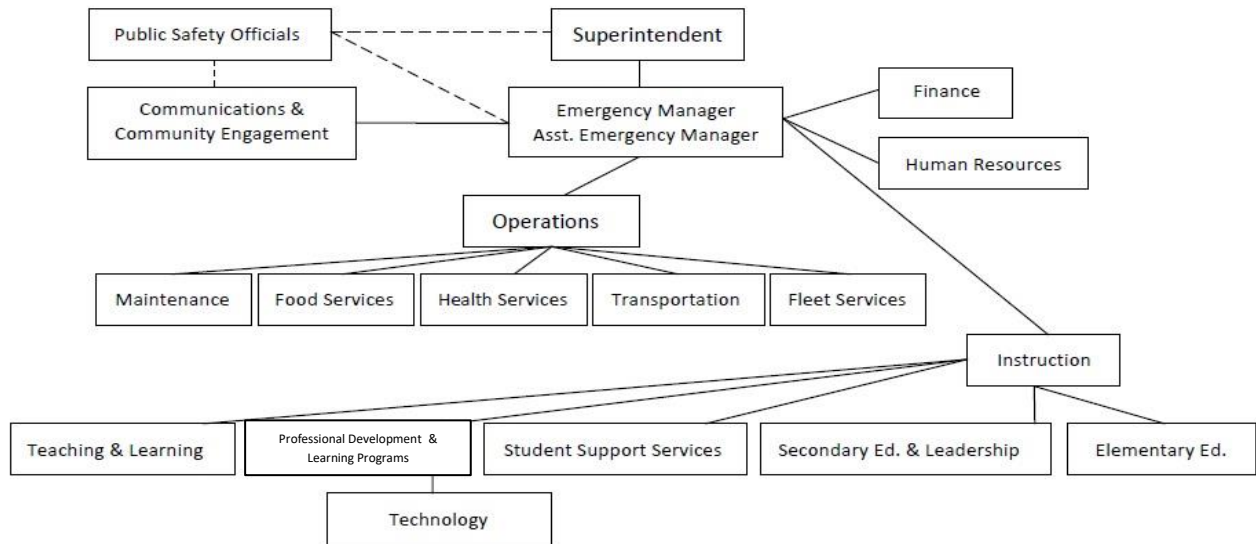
Public Safety Officials

Superintendent

Communications & Community Engagement

Emergency Manager
Asst. Emergency Manager

Finance

Human Resources

Operations

Maintenance

Food Services

Health Services

Transportation

Fleet Services

Instruction

Teaching & Learning

Professional Development & Learning Programs

Student Support Services

Secondary Ed. & Leadership

Elementary Ed.

Technology